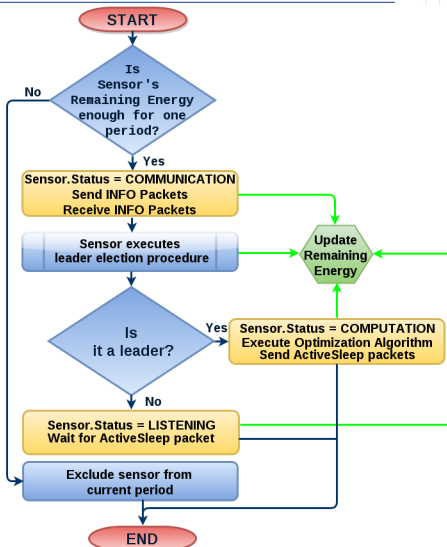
START

Is Sensor's Remaining Energy enough for one period?

No

Yes

Sensor.Status = COMMUNICATION
Send INFO Packets
Receive INFO Packets

Update Remaining Energy

Sensor executes leader election procedure

Is it a leader?

Yes

Sensor.Status = COMPUTATION
Execute Optimization Algorithm
Send ActiveSleep packets

No

Sensor.Status = LISTENING
Wait for ActiveSleep packet

Exclude sensor from current period

END